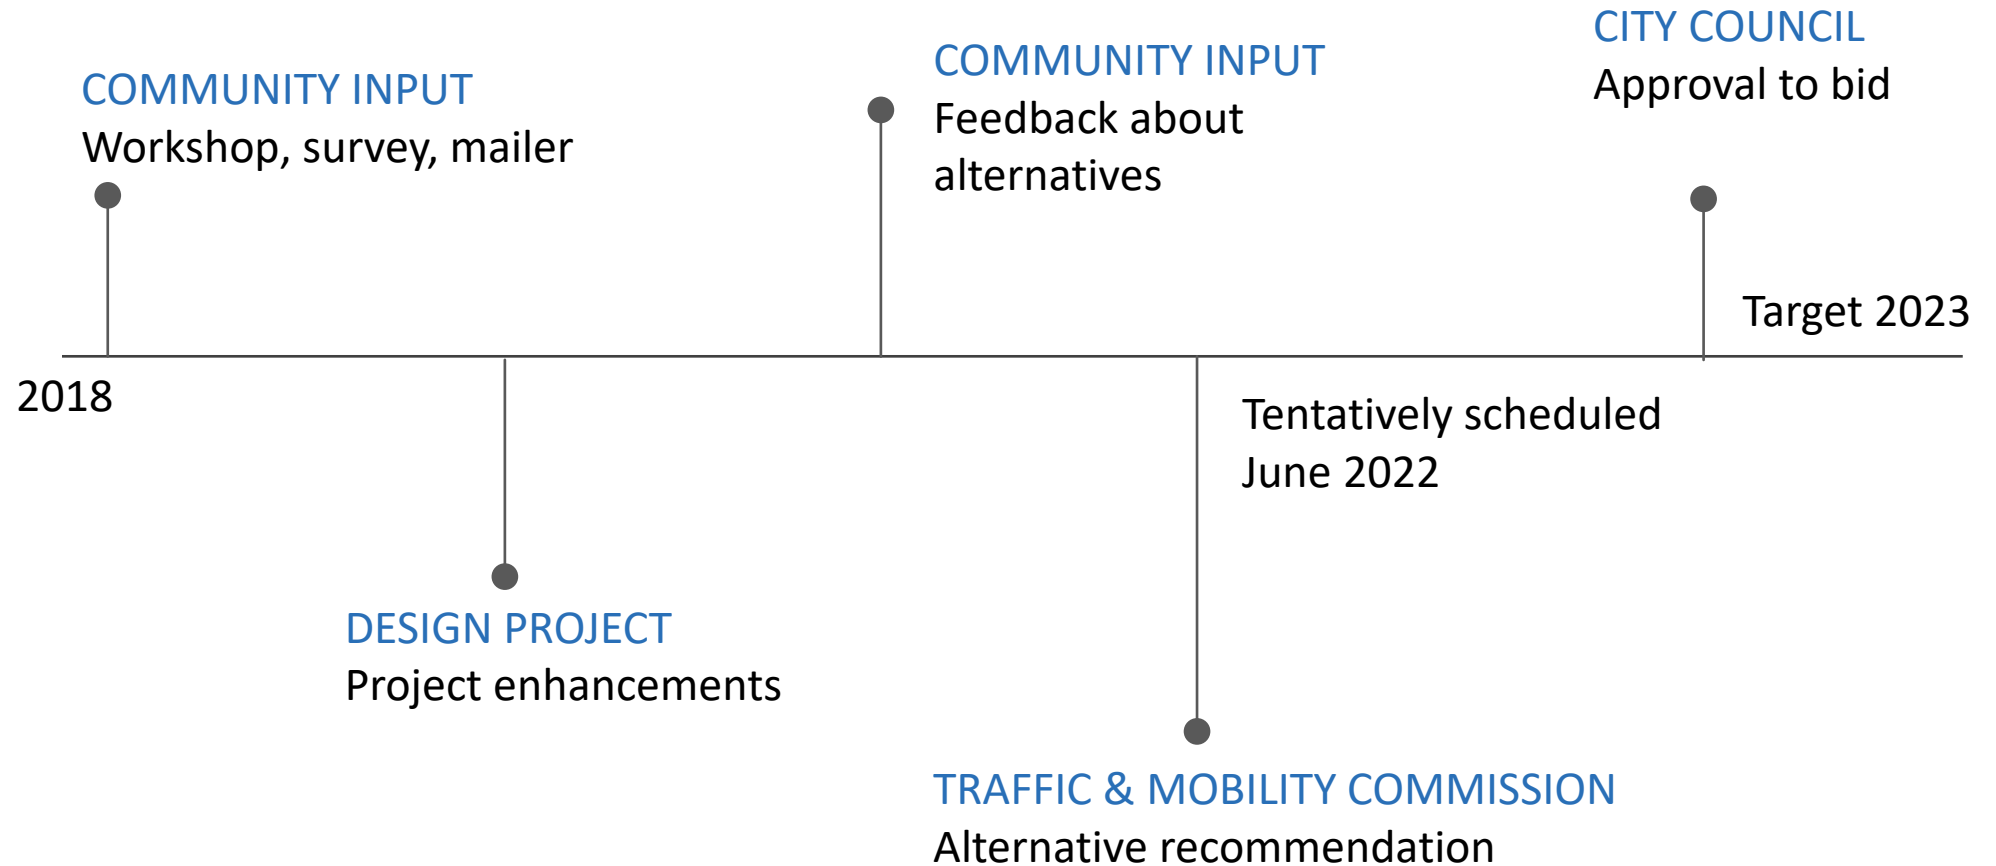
COMMUNITY INPUT
Workshop, survey, mailer

COMMUNITY INPUT
Feedback about alternatives

CITY COUNCIL
Approval to bid

Target 2023

2018

Tentatively scheduled
June 2022

DESIGN PROJECT
Project enhancements

TRAFFIC & MOBILITY COMMISSION
Alternative recommendation